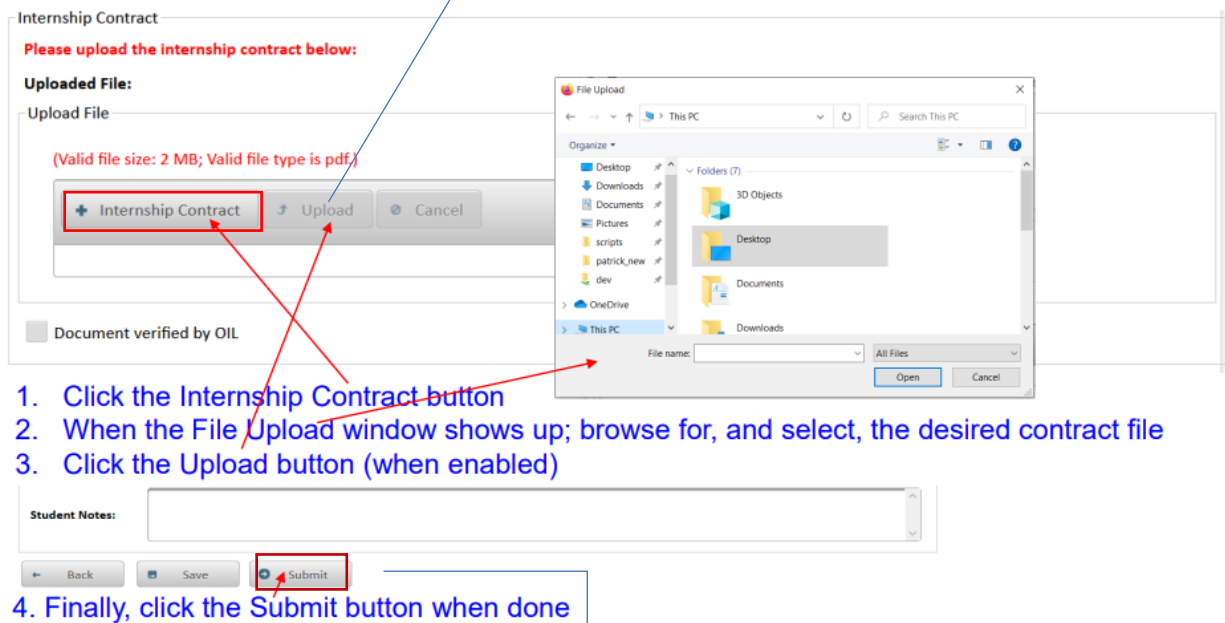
Internship Contract

Please upload the internship contract below:

Uploaded File:

Upload File

(Valid file size: 2 MB; Valid file type is pdf.)

Internship Contract

Upload

Cancel

Document verified by OIL

File Upload

This PC

Search This PC

Organize

Desktop

Downloads

Documents

Pictures

scripts

patrick_new

dev

OneDrive

This PC

Folders (7)

3D Objects

Desktop

Documents

Downloads

File name:

All Files

Open

Cancel

1. Click the Internship Contract button
2. When the File Upload window shows up; browse for, and select, the desired contract file
3. Click the Upload button (when enabled)

Student Notes:

Back

Save

Submit

4. Finally, click the Submit button when done